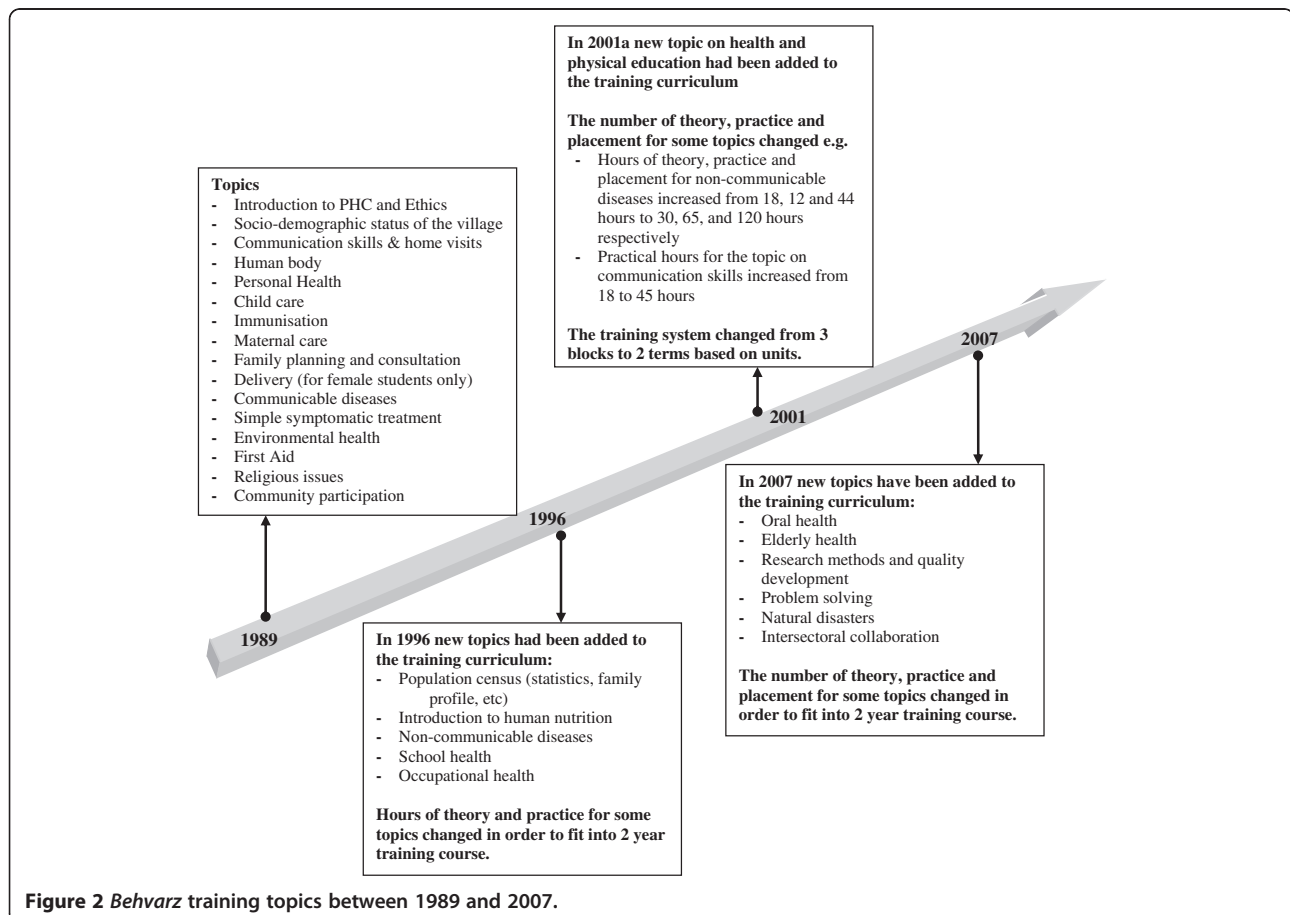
In 2001a new topic on health and physical education had been added to the training curriculum

The number of theory, practice and placement for some topics changed e.g.
- Hours of theory, practice and placement for non-communicable diseases increased from 18, 12 and 44 hours to 30, 65, and 120 hours respectively
- Practical hours for the topic on communication skills increased from 18 to 45 hours

The training system changed from 3 blocks to 2 terms based on units.

Topics
- Introduction to PHC and Ethics
- Socio-demographic status of the village
- Communication skills & home visits
- Human body
- Personal Health
- Child care
- Immunisation
- Maternal care
- Family planning and consultation
- Delivery (for female students only)
- Communicable diseases
- Simple symptomatic treatment
- Environmental health
- First Aid
- Religious issues
- Community participation

1989

1996

2001

2007

In 1996 new topics had been added to the training curriculum:
- Population census (statistics, family profile, etc)
- Introduction to human nutrition
- Non-communicable diseases
- School health
- Occupational health

Hours of theory and practice for some topics changed in order to fit into 2 year training course.

In 2007 new topics have been added to the training curriculum:
- Oral health
- Elderly health
- Research methods and quality development
- Problem solving
- Natural disasters
- Intersectoral collaboration

The number of theory, practice and placement for some topics changed in order to fit into 2 year training course.

Figure 2 Behvarz training topics between 1989 and 2007.